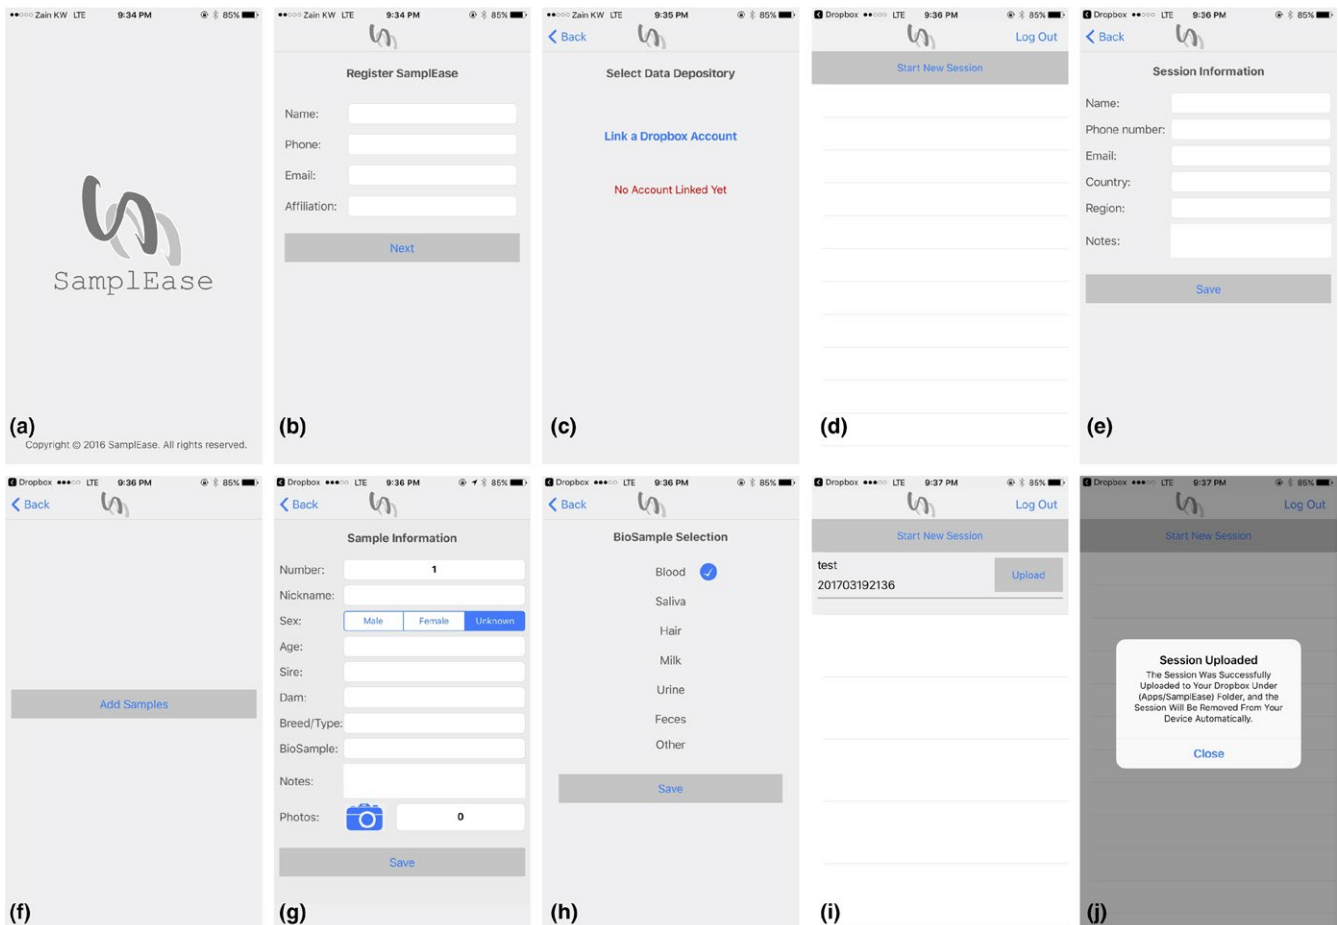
Zain KW LTE 9:34 PM 85%

SamplEase

(a)
Copyright © 2016 SamplEase. All rights reserved.

Zain KW LTE 9:34 PM 85%

Register SamplEase

Name:
Phone:
Email:
Affiliation:

Next

(b)

Zain KW LTE 9:35 PM 85%
Back

Select Data Depository

Link a Dropbox Account

No Account Linked Yet

(c)

Dropbox LTE 9:36 PM 85%
Log Out

Start New Session

(d)

Dropbox LTE 9:36 PM 85%
Back

Session Information

Name:
Phone number:
Email:
Country:
Region:
Notes:

Save

(e)

Dropbox LTE 9:36 PM 85%
Back

Add Samples

(f)

Dropbox LTE 9:36 PM 85%
Back

Sample Information

Number: 1
Nickname:
Sex: Male Female Unknown
Age:
Sire:
Dam:
Breed/Type:
BioSample:
Notes:
Photos: 0

Save

(g)

Dropbox LTE 9:36 PM 85%
Back

BioSample Selection

Blood
Saliva
Hair
Milk
Urine
Feces
Other

Save

(h)

Dropbox LTE 9:37 PM 85%
Log Out

Start New Session

test
201703192136
Upload

(i)

Dropbox LTE 9:37 PM 85%
Log Out

Start New Session

Session Uploaded
The Session Was Successfully Uploaded to Your Dropbox Under (Apps/SamplEase) Folder, and the Session Will Be Removed From Your Device Automatically.

Close

(j)